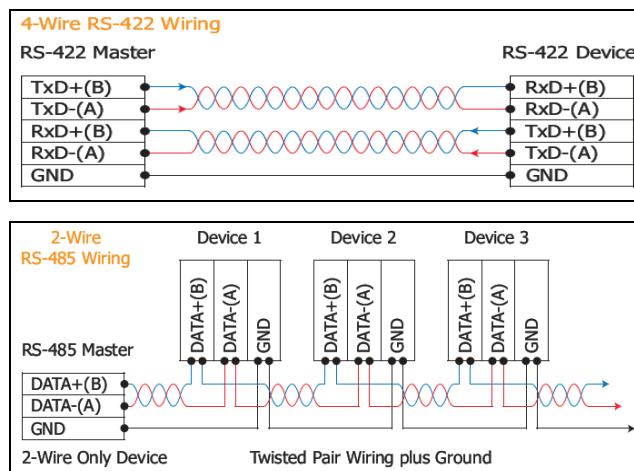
4-Wire RS-422 Wiring

RS-422 Master

RS-422 Device

TxD+(B)
TxD-(A)
RxD+(B)
RxD-(A)
GND

RxD+(B)
RxD-(A)
TxD+(B)
TxD-(A)
GND

2-Wire RS-485 Wiring

Device 1

Device 2

Device 3

DATA+(B)
DATA-(A)
GND

DATA+(B)
DATA-(A)
GND

DATA+(B)
DATA-(A)
GND

RS-485 Master

DATA+(B)
DATA-(A)
GND

2-Wire Only Device

Twisted Pair Wiring plus Ground